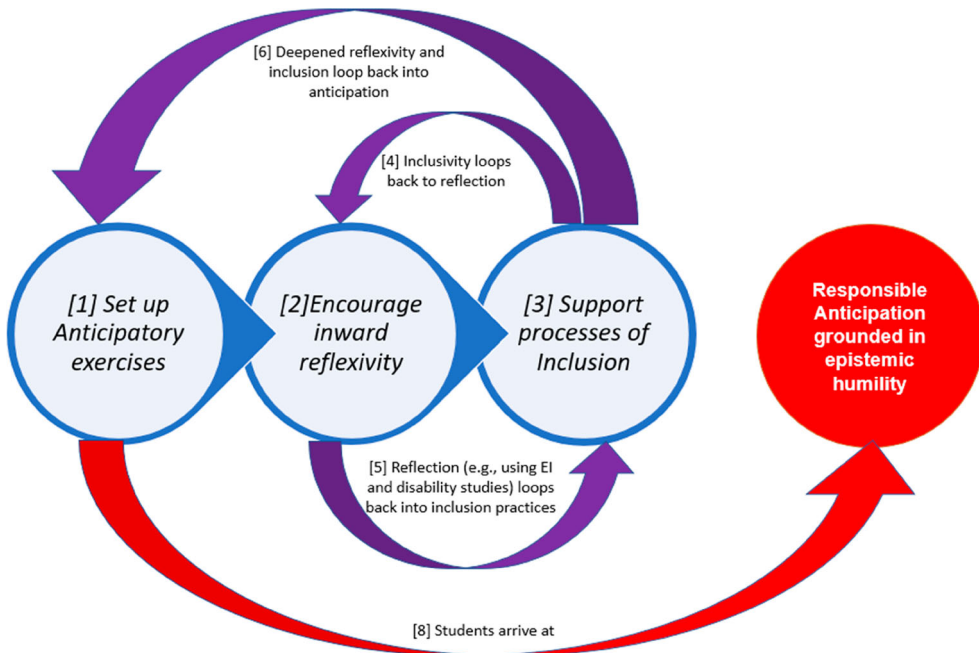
[6] Deepened reflexivity and inclusion loop back into anticipation

[4] Inclusivity loops back to reflection

[1] Set up Anticipatory exercises

[2]Encourage inward reflexivity

[3] Support processes of Inclusion

Responsible Anticipation grounded in epistemic humility

[5] Reflection (e.g., using EI and disability studies) loops back into inclusion practices

[8] Students arrive at